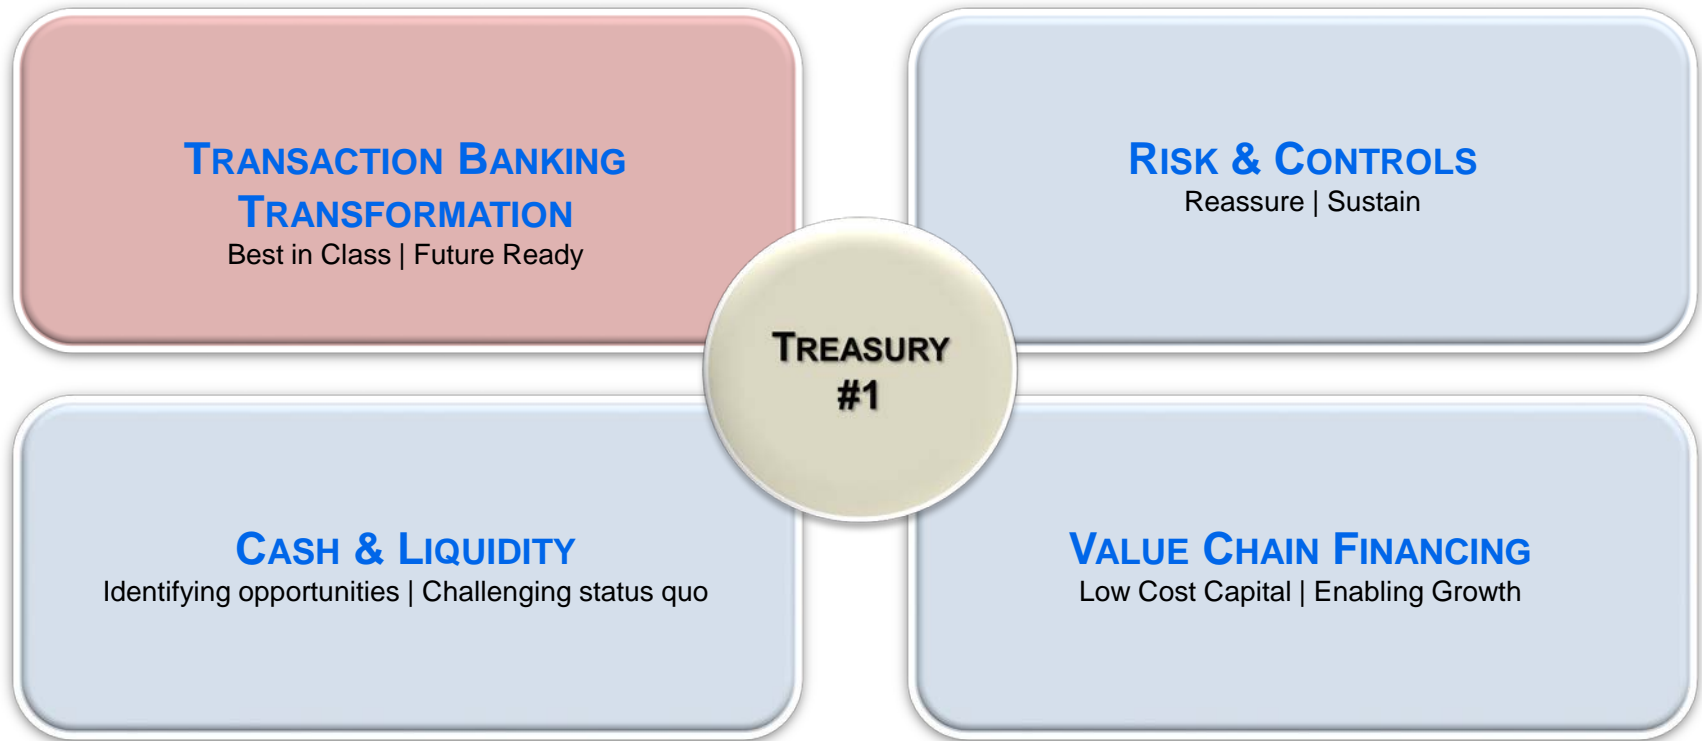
TRANSACTION BANKING TRANSFORMATION
Best in Class | Future Ready

RISK & CONTROLS
Reassure | Sustain

TREASURY
#1

CASH & LIQUIDITY
Identifying opportunities | Challenging status quo

VALUE CHAIN FINANCING
Low Cost Capital | Enabling Growth